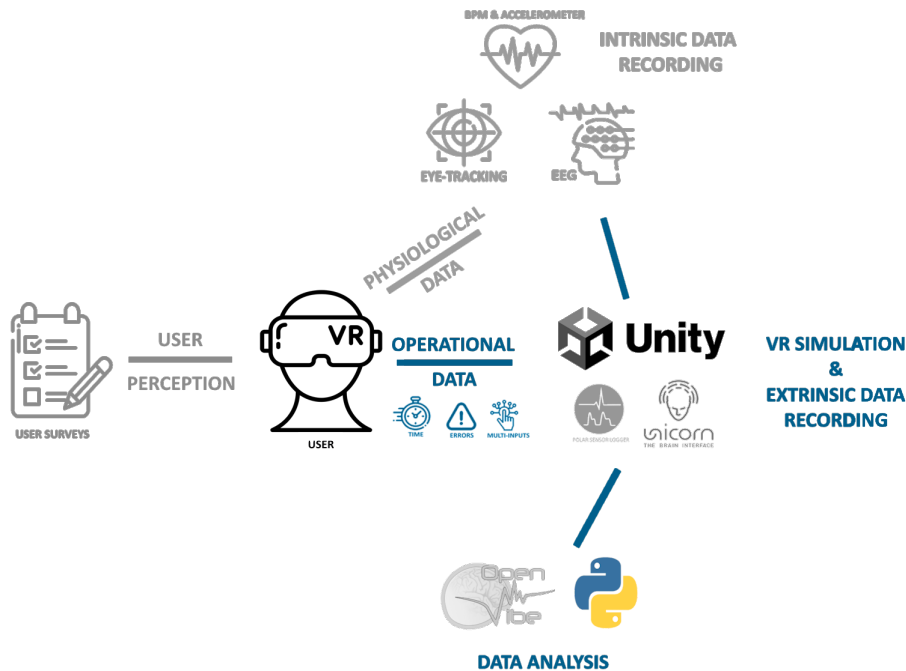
BPM & ACCELEROMETER

INTRINSIC DATA RECORDING

EYE-TRACKING

EEG

PHYSIOLOGICAL DATA

USER SURVEYS

USER

PERCEPTION

VR

USER

OPERATIONAL

DATA

TIME

ERRORS

MULTI-INPUTS

Unity

POLAR SENSOR LOGGER

unicorn
THE BRAIN INTERFACE

VR SIMULATION
&
EXTRINSIC DATA RECORDING

Open ViBE

DATA ANALYSIS